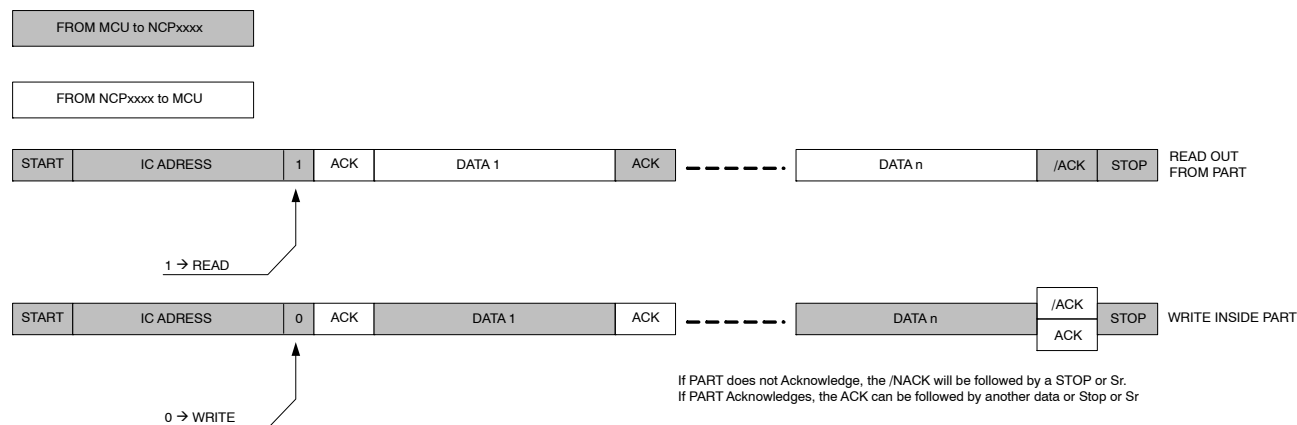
FROM MCU to NCPxxxx

FROM NCPxxxx to MCU

START IC ADRESS 1 ACK DATA 1 ACK DATA n /ACK STOP READ OUT FROM PART

1 → READ

START IC ADRESS 0 ACK DATA 1 ACK DATA n /ACK ACK STOP WRITE INSIDE PART

If PART does not Acknowledge, the /NACK will be followed by a STOP or Sr.
If PART Acknowledges, the ACK can be followed by another data or Stop or Sr

0 → WRITE